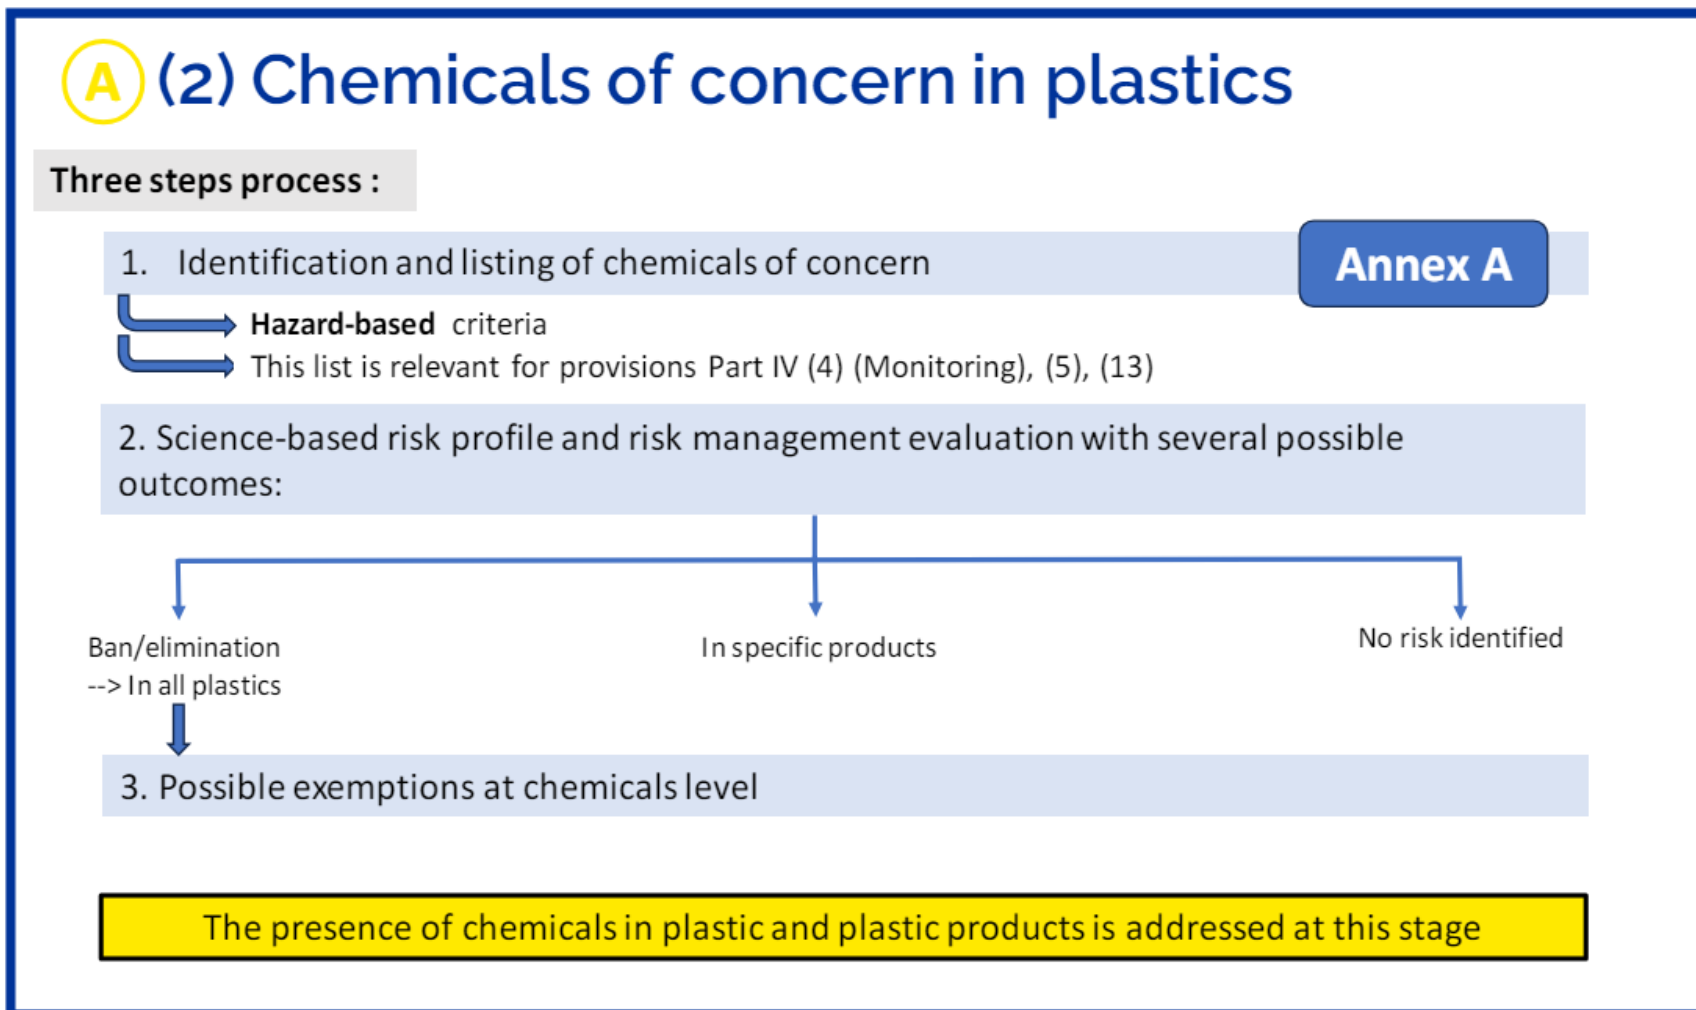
A (2) Chemicals of concern in plastics

Three steps process :

1. Identification and listing of chemicals of concern

Annex A

**Hazard-based** criteria

This list is relevant for provisions Part IV (4) (Monitoring), (5), (13)

2. Science-based risk profile and risk management evaluation with several possible outcomes:

Ban/elimination
--> In all plastics

In specific products

No risk identified

3. Possible exemptions at chemicals level

The presence of chemicals in plastic and plastic products is addressed at this stage